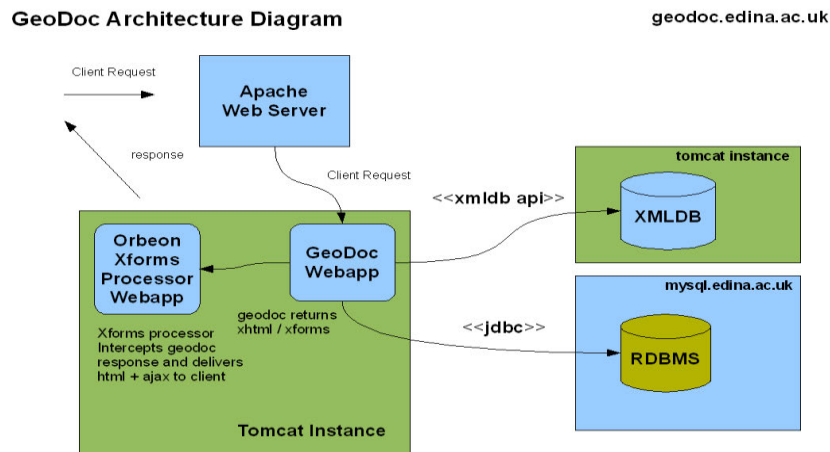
GeoDoc Architecture Diagram

geodoc.edina.ac.uk

Client Request

Apache Web Server

response

Client Request

tomcat instance

<<xmldb api>>

XMLDB

Orbeon Xforms Processor Webapp

GeoDoc Webapp

geodoc returns xhtml / xforms

mysql.edina.ac.uk

<<jdbc>>

RDBMS

Xforms processor Intercepts geodoc response and delivers html + ajax to client

Tomcat Instance